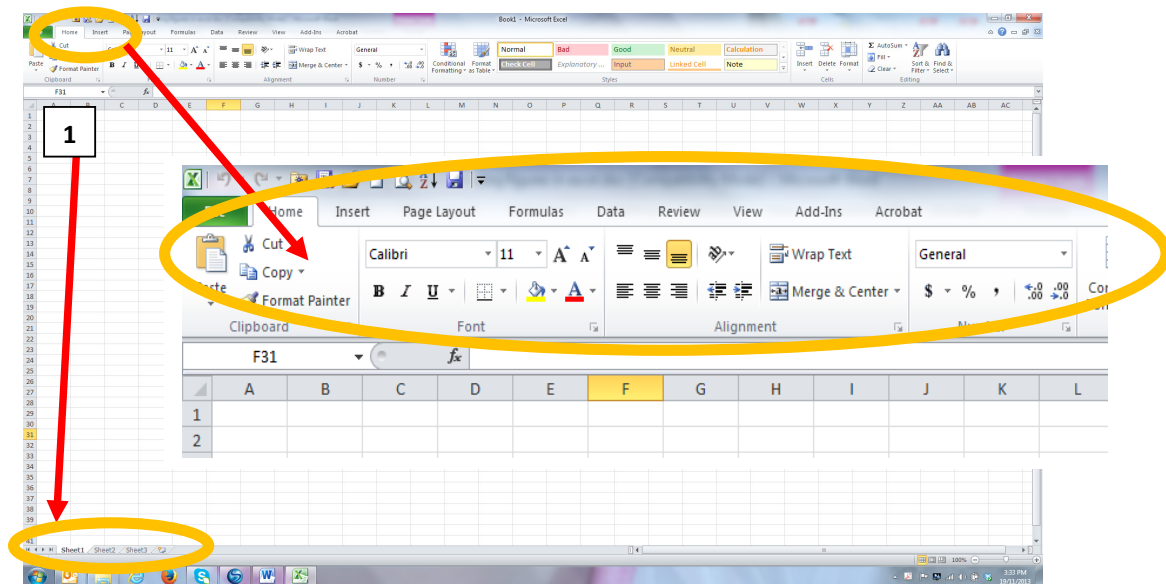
Book1 - Microsoft Excel

Home Insert Page Layout Formulas Data Review View Add-Ins Acrobat

Cut Copy Format Painter Paste Clipboard
Calibri 11 Font
Wrap Text Merge & Center Alignment
General $ % , Number
Conditional Formatting Format as Table
Normal Bad Good Neutral Calculation
Check Cell Explanatory ... Input Linked Cell Note
Styles
Insert Delete Format Cells
AutoSum Fill Clear Sort & Filter Find & Select Editing

F31 $f_x$

A B C D E F G H I J K L M N O P Q R S T U V W X Y Z AA AB AC

1

1 2 3 4 5 6 7 8 9 10 11 12 13 14 15 16 17 18 19 20 21 22 23 24 25 26 27 28 29 30 31 32 33 34 35 36 37 38 39 40 41

Home Insert Page Layout Formulas Data Review View Add-Ins Acrobat

Cut
Copy
Paste
Format Painter
Clipboard

Calibri 11
B I U
Font

Wrap Text
Merge & Center
Alignment

General
$ % ,
Nu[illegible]

Co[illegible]

F31 $f_x$

A B C D E F G H I J K L
1
2

Sheet1 Sheet2 Sheet3

100%

3:33 PM
19/11/2013